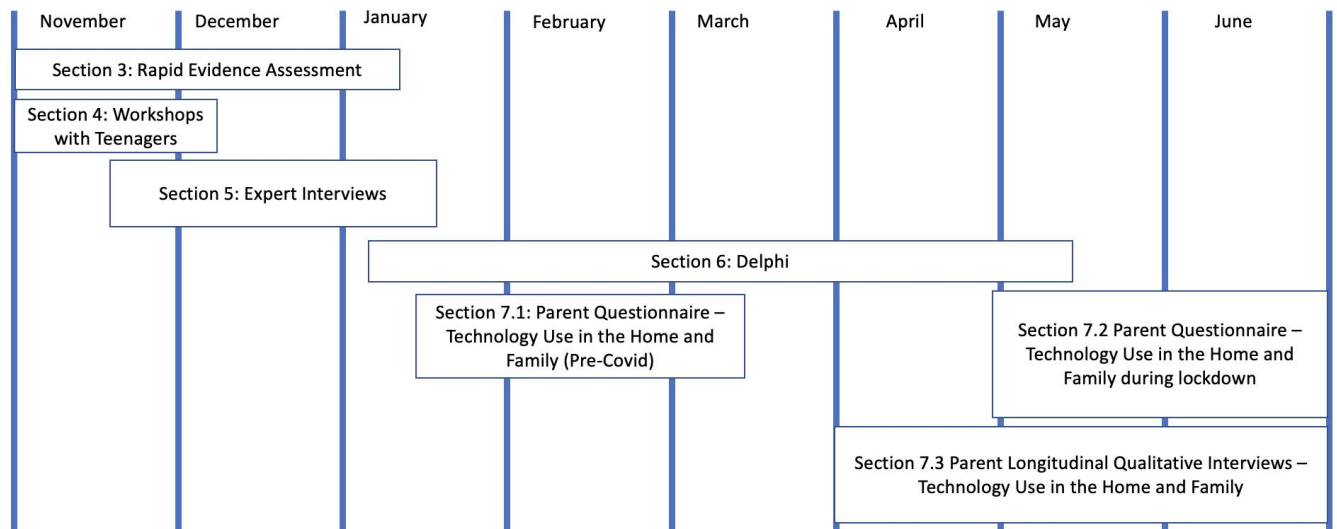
November December January February March April May June

Section 3: Rapid Evidence Assessment

Section 4: Workshops with Teenagers

Section 5: Expert Interviews

Section 6: Delphi

Section 7.1: Parent Questionnaire – Technology Use in the Home and Family (Pre-Covid)

Section 7.2 Parent Questionnaire – Technology Use in the Home and Family during lockdown

Section 7.3 Parent Longitudinal Qualitative Interviews – Technology Use in the Home and Family